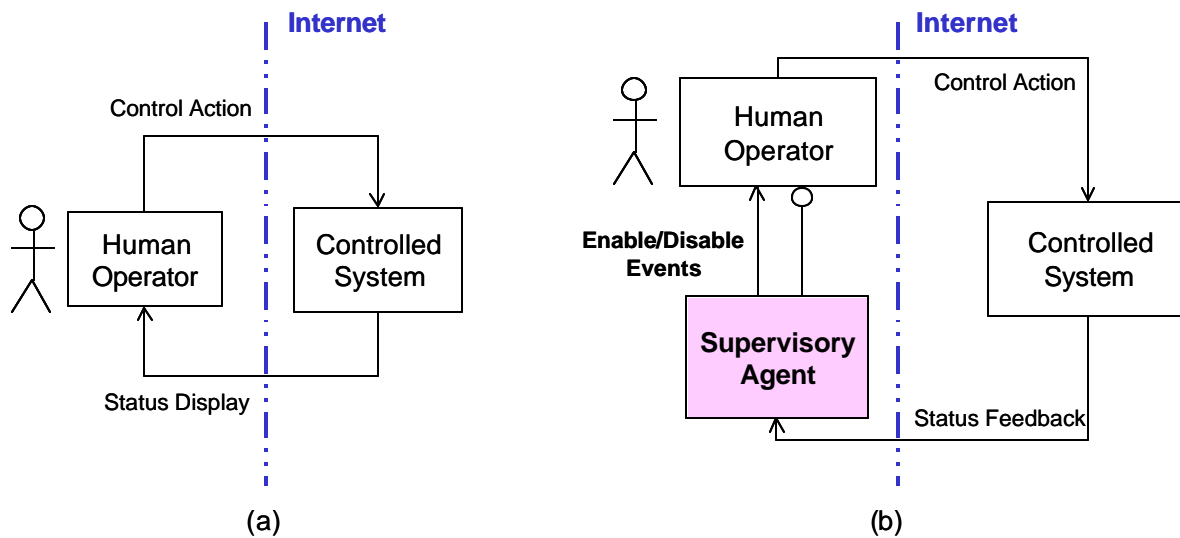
Internet

Control Action

Human Operator

Controlled System

Status Display

(a)

Internet

Human Operator

Control Action

Enable/Disable Events

Controlled System

Supervisory Agent

Status Feedback

(b)